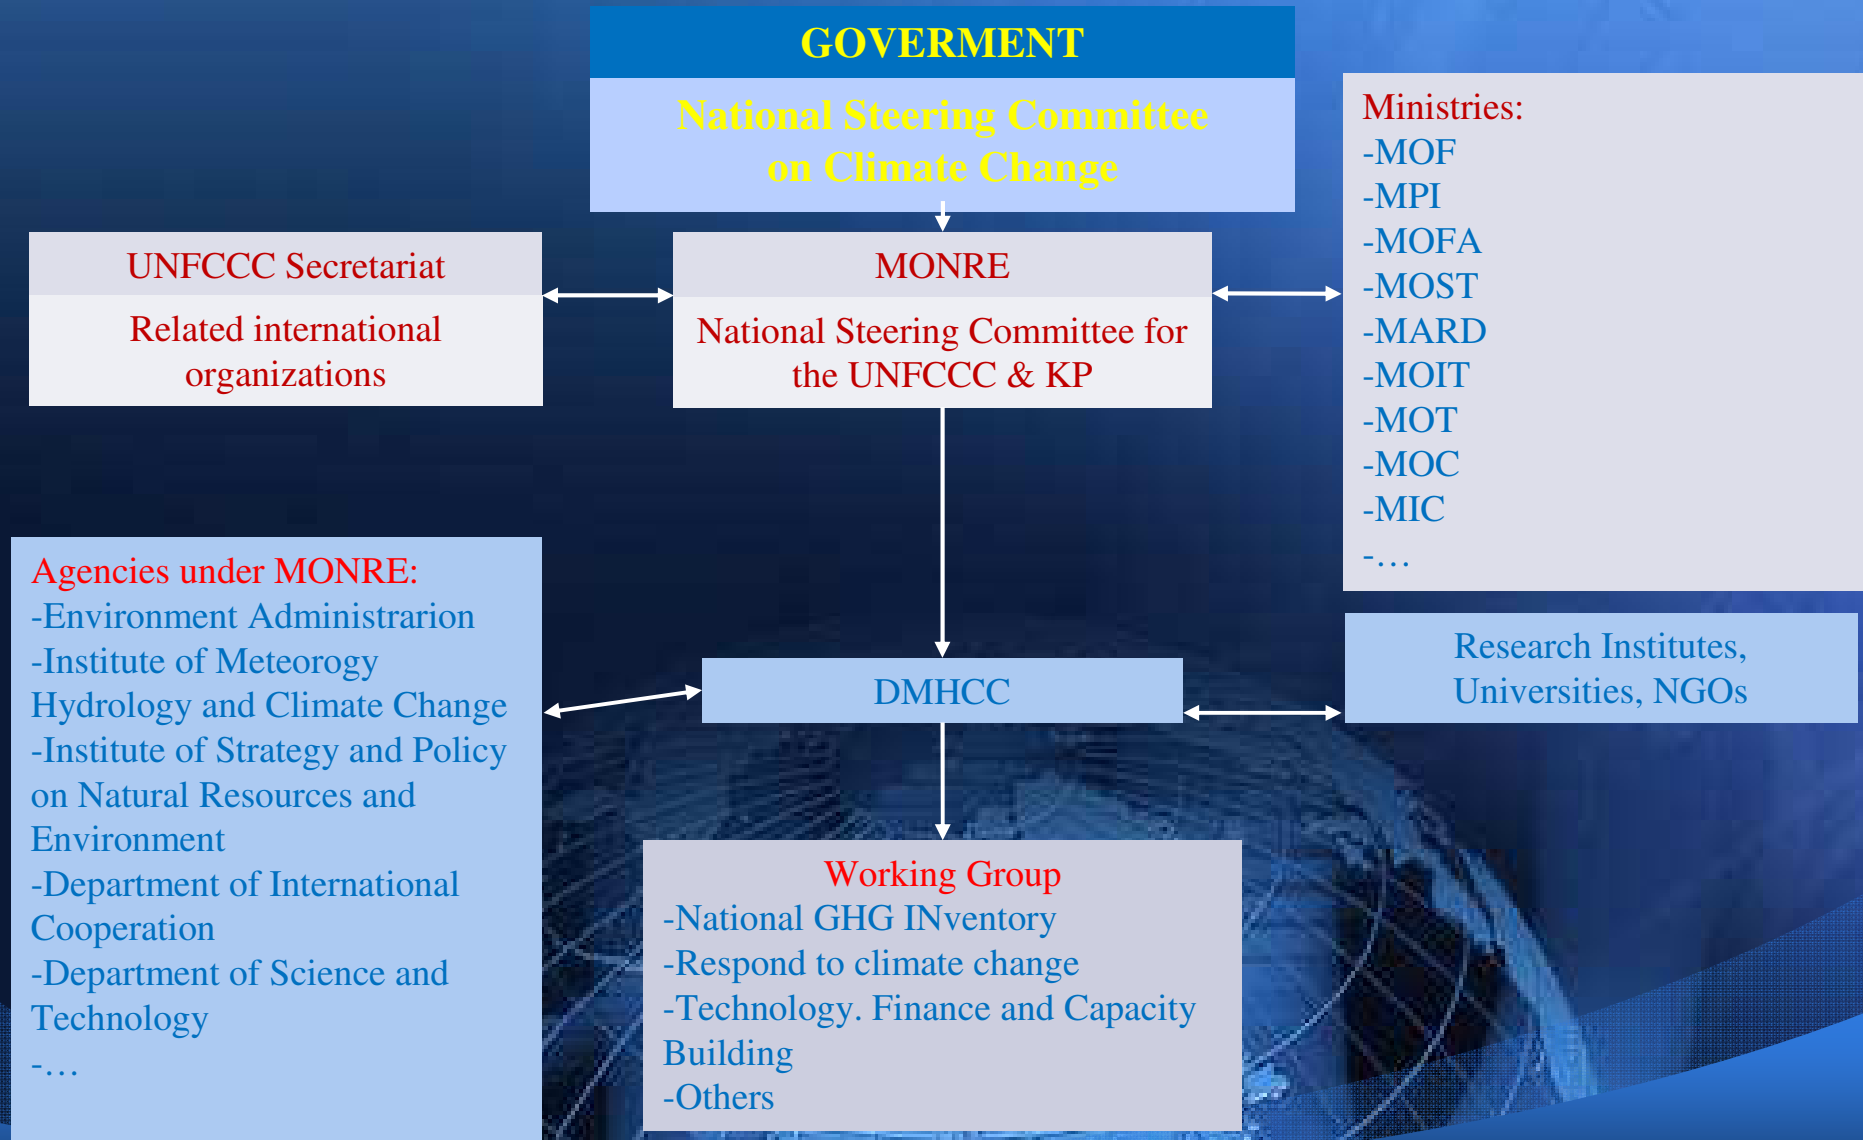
GOVERMENT

National Steering Committee on Climate Change

UNFCCC Secretariat

Related international organizations

MONRE

National Steering Committee for the UNFCCC & KP

Ministries:
-MOF
-MPI
-MOFA
-MOST
-MARD
-MOIT
-MOT
-MOC
-MIC
-…

Agencies under MONRE:
-Environment Administrarion
-Institute of Meteorogy Hydrology and Climate Change
-Institute of Strategy and Policy on Natural Resources and Environment
-Department of International Cooperation
-Department of Science and Technology
-…

DMHCC

Research Institutes, Universities, NGOs

Working Group
-National GHG INventory
-Respond to climate change
-Technology. Finance and Capacity Building
-Others